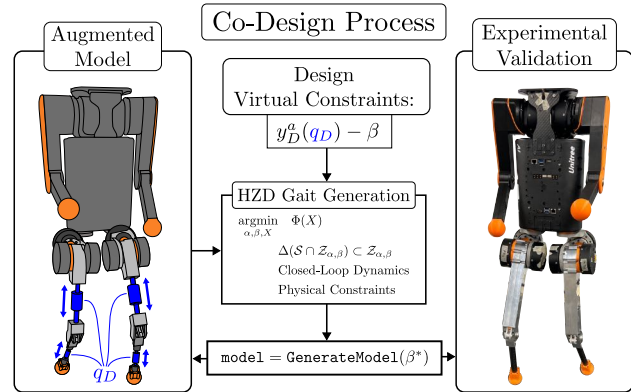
Co-Design Process

Augmented Model

Design Virtual Constraints:

$y_D^a(q_D) - \beta$

HZD Gait Generation

$\underset{\alpha,\beta,X}{\text{argmin}} \quad \Phi(X)$

$\Delta(\mathcal{S} \cap \mathcal{Z}_{\alpha,\beta}) \subset \mathcal{Z}_{\alpha,\beta}$

Closed-Loop Dynamics

Physical Constraints

$q_D$

$\texttt{model} = \texttt{GenerateModel}(\beta^*)$

Experimental Validation

Unitree